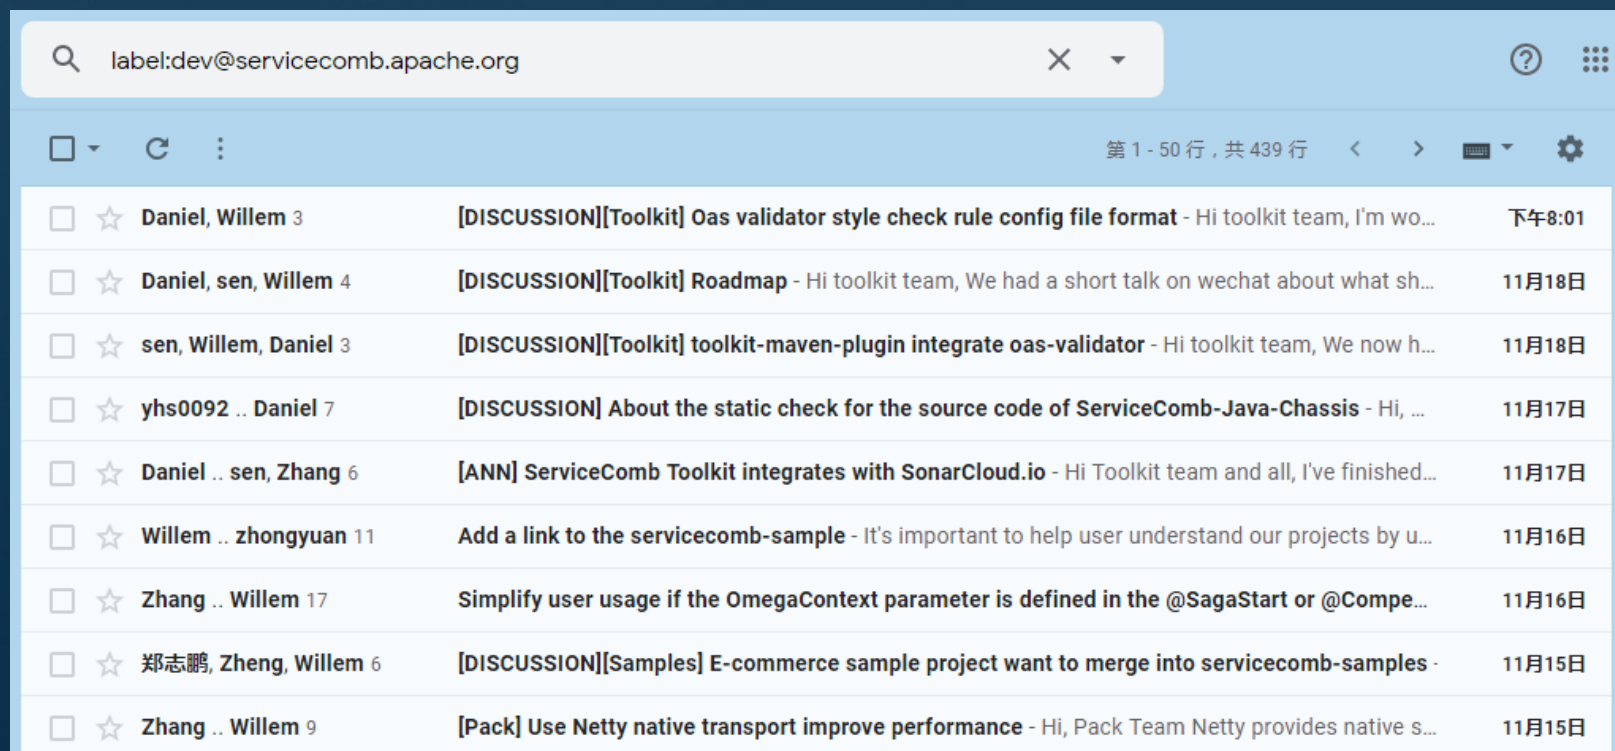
label:dev@servicecomb.apache.org

第 1 - 50 行，共 439 行

Daniel, Willem 3 [DISCUSSION][Toolkit] Oas validator style check rule config file format - Hi toolkit team, I'm wo... 下午8:01

Daniel, sen, Willem 4 [DISCUSSION][Toolkit] Roadmap - Hi toolkit team, We had a short talk on wechat about what sh... 11月18日

sen, Willem, Daniel 3 [DISCUSSION][Toolkit] toolkit-maven-plugin integrate oas-validator - Hi toolkit team, We now h... 11月18日

yhs0092 .. Daniel 7 [DISCUSSION] About the static check for the source code of ServiceComb-Java-Chassis - Hi, ... 11月17日

Daniel .. sen, Zhang 6 [ANN] ServiceComb Toolkit integrates with SonarCloud.io - Hi Toolkit team and all, I've finished... 11月17日

Willem .. zhongyuan 11 Add a link to the servicecomb-sample - It's important to help user understand our projects by u... 11月16日

Zhang .. Willem 17 Simplify user usage if the OmegaContext parameter is defined in the @SagaStart or @Compe... 11月16日

郑志鹏, Zheng, Willem 6 [DISCUSSION][Samples] E-commerce sample project want to merge into servicecomb-samples - 11月15日

Zhang .. Willem 9 [Pack] Use Netty native transport improve performance - Hi, Pack Team Netty provides native s... 11月15日